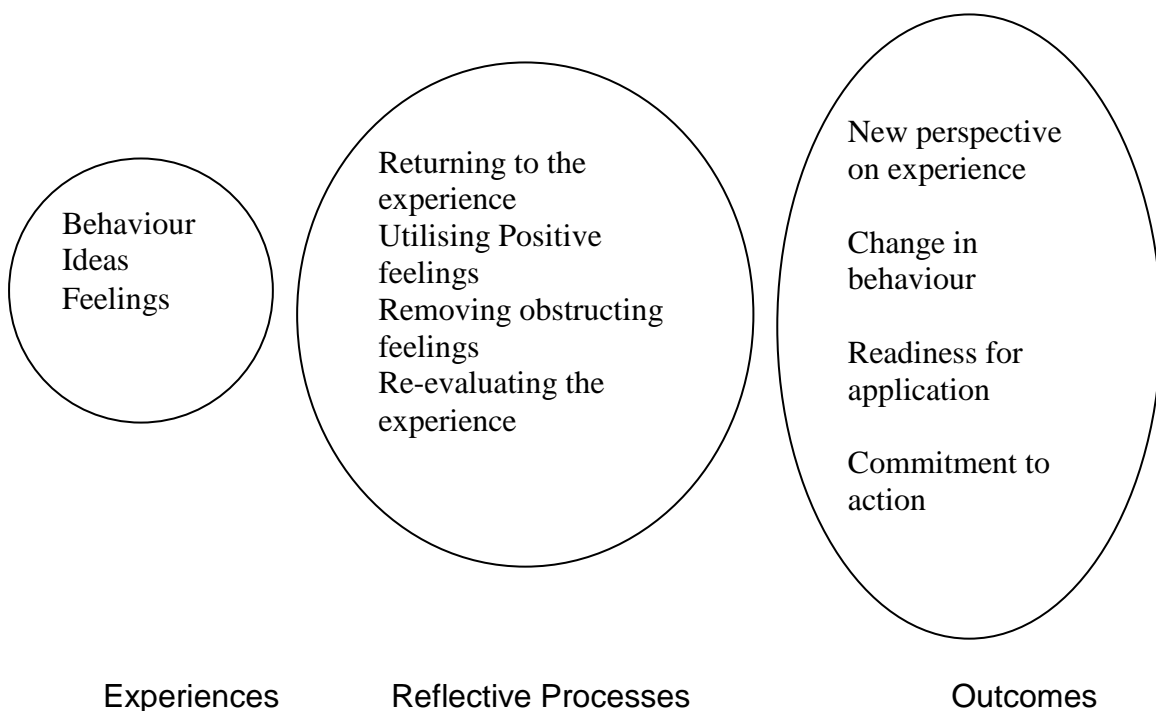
Behaviour
Ideas
Feelings

Returning to the experience
Utilising Positive feelings
Removing obstructing feelings
Re-evaluating the experience

New perspective on experience

Change in behaviour

Readiness for application

Commitment to action

Experiences

Reflective Processes

Outcomes